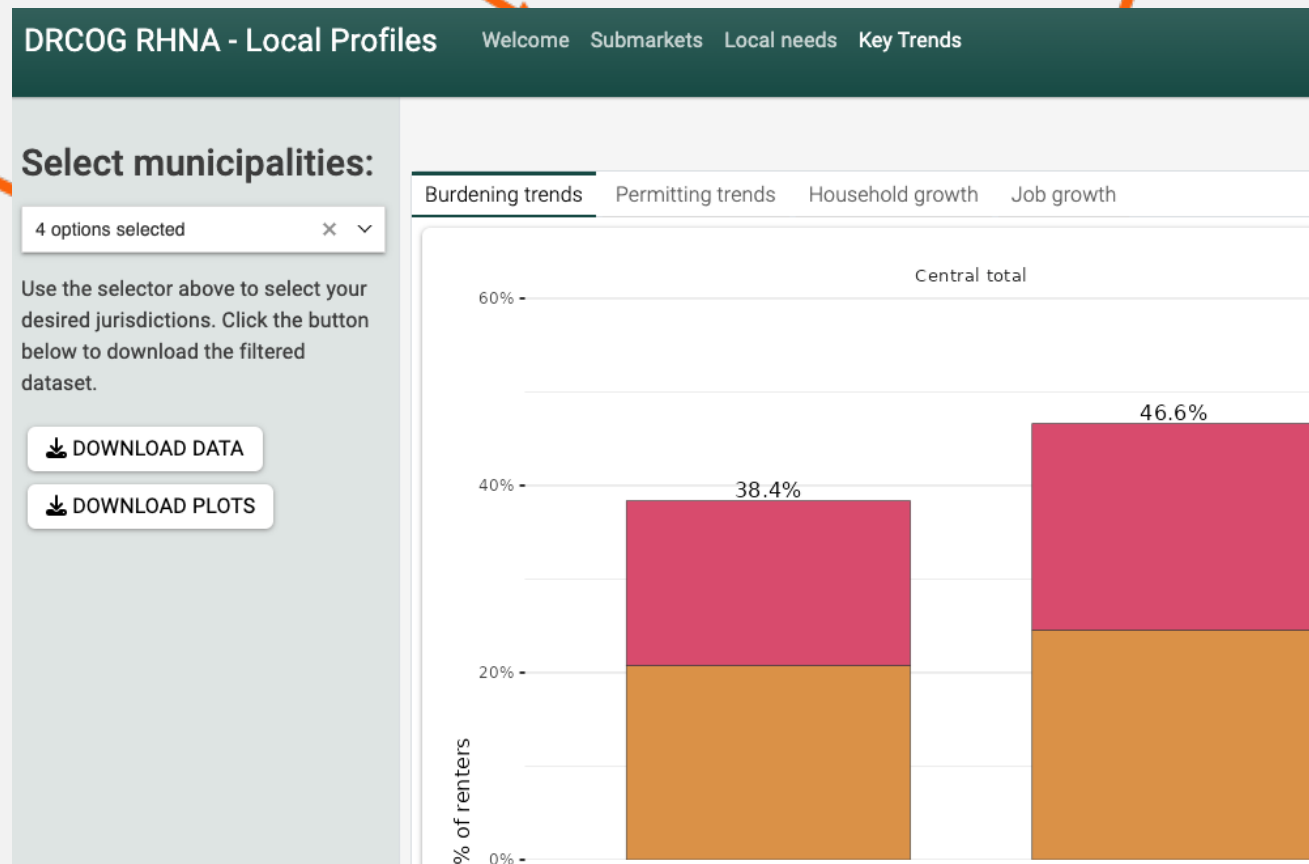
DRCOG RHNA - Local Profiles Welcome Submarkets Local needs Key Trends

Select municipalities:

4 options selected × ⌄

Use the selector above to select your desired jurisdictions. Click the button below to download the filtered dataset.

DOWNLOAD DATA

DOWNLOAD PLOTS

Burdening trends Permitting trends Household growth Job growth

Central total

60%

40%

20%

0%

% of renters

38.4%

46.6%